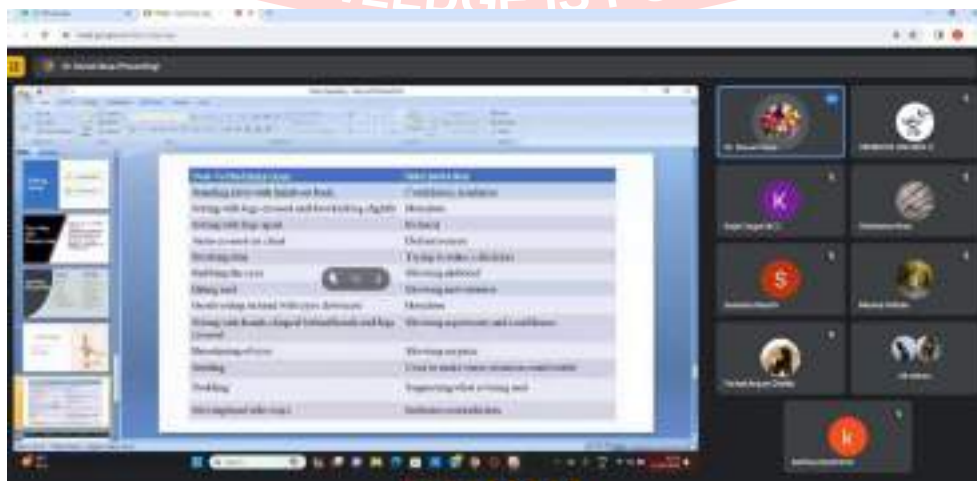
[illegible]

| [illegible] | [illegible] |
|---|---|
| Standing erect with hands on hips | Confidence, readiness |
| Sitting with legs crossed and foot kicking slightly | Boredom |
| Sitting with legs apart | Relaxed |
| Arms crossed on chest | Defensiveness |
| Brisk walk | Trying to make a decision |
| Rubbing the eyes | Showing disbelief |
| Biting nail | Showing nervousness |
| Head resting in hand with eyes downcast | Boredom |
| Sitting with hands clasped behind head and legs crossed | Showing superiority and confidence |
| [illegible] | Showing no pain |
| Smiling | Used to make others anxious comfortable |
| Nodding | Suggesting what is being said |
| Sitting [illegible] | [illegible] |

K
S
k